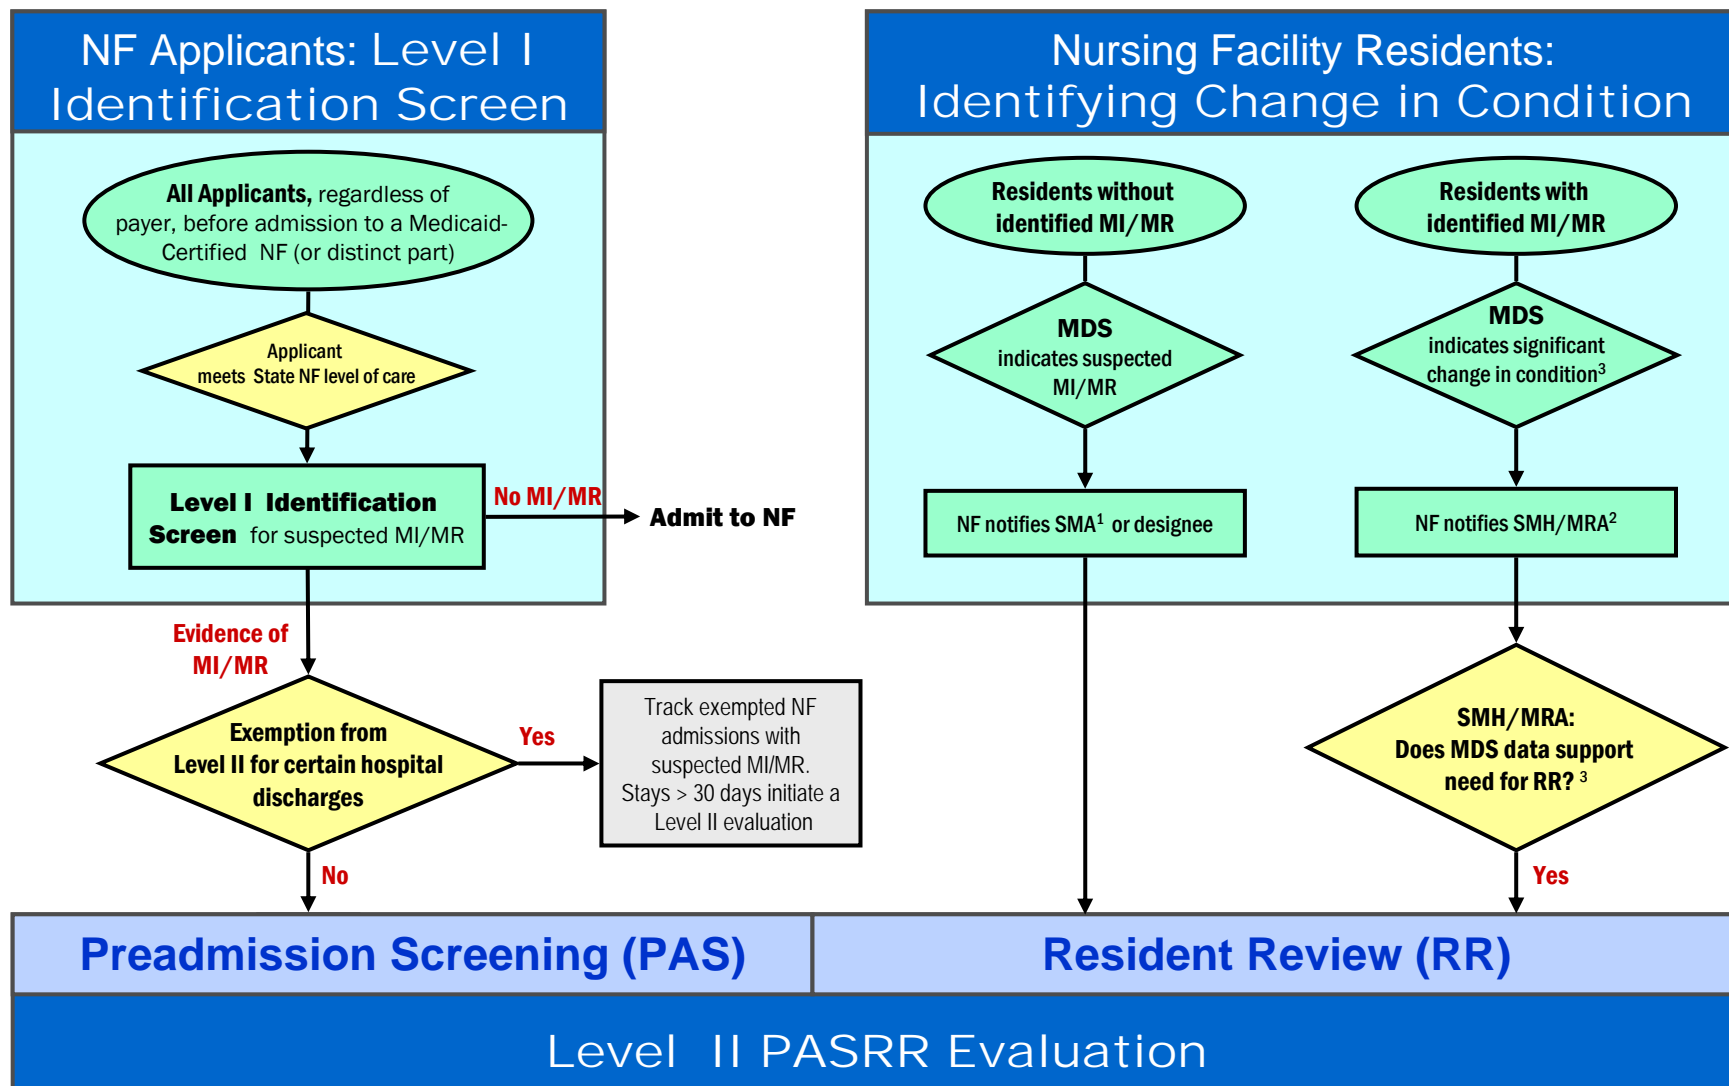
NF Applicants: Level I Identification Screen

All Applicants, regardless of payer, before admission to a Medicaid-Certified NF (or distinct part)

Applicant meets State NF level of care

Level I Identification Screen for suspected MI/MR

No MI/MR

Admit to NF

Evidence of MI/MR

Exemption from Level II for certain hospital discharges

Yes

Track exempted NF admissions with suspected MI/MR. Stays > 30 days initiate a Level II evaluation

No

Nursing Facility Residents: Identifying Change in Condition

Residents without identified MI/MR

MDS indicates suspected MI/MR

NF notifies SMA$^1$ or designee

Residents with identified MI/MR

MDS indicates significant change in condition$^3$

NF notifies SMH/MRA$^2$

SMH/MRA: Does MDS data support need for RR? $^3$

Yes

Preadmission Screening (PAS)

Resident Review (RR)

Level II PASRR Evaluation